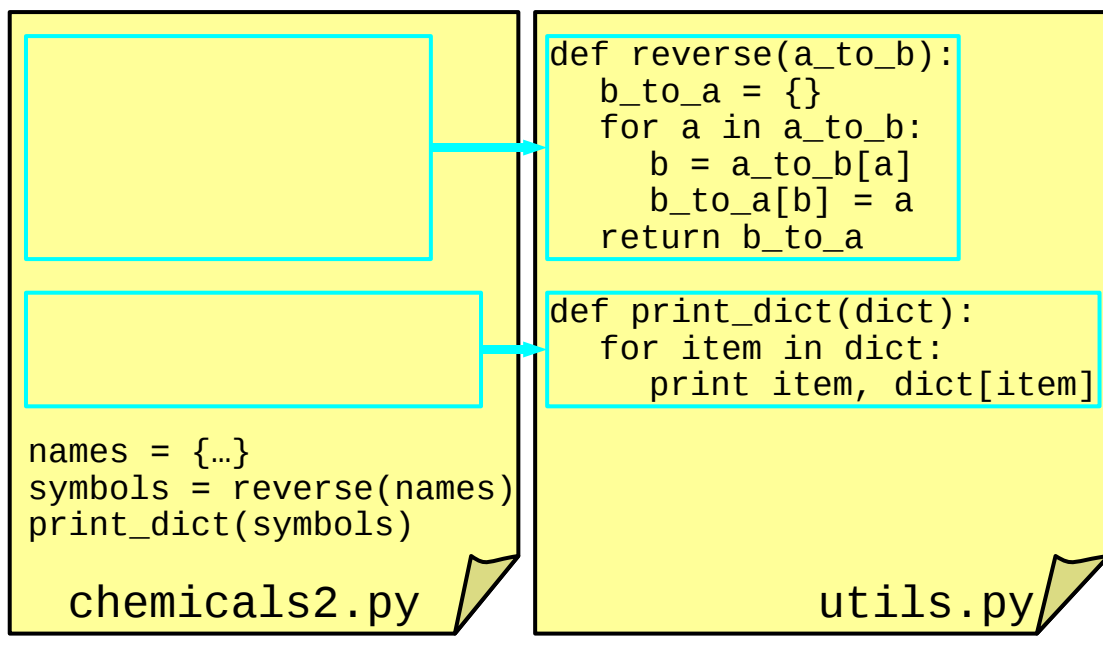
names = {…}
symbols = reverse(names)
print_dict(symbols)

chemicals2.py

def reverse(a_to_b):
    b_to_a = {}
    for a in a_to_b:
        b = a_to_b[a]
        b_to_a[b] = a
    return b_to_a

def print_dict(dict):
    for item in dict:
        print item, dict[item]

utils.py